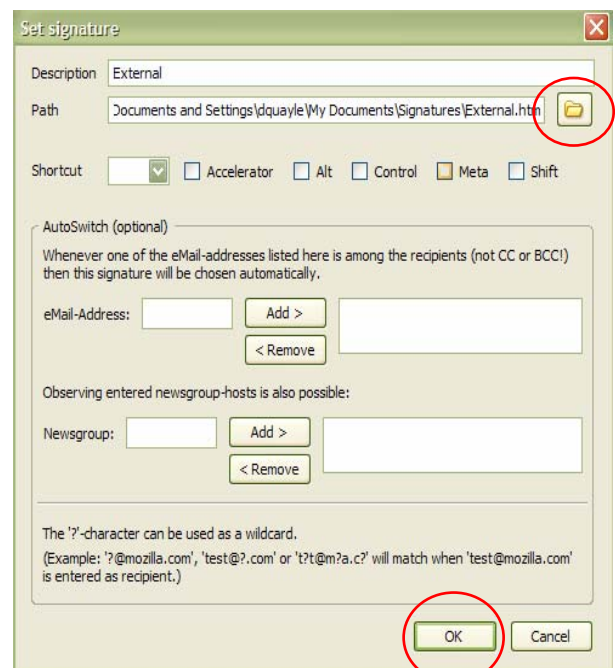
Set signature

Description External

Path Documents and Settings\dquayle\My Documents\Signatures\External.htm

Shortcut Accelerator Alt Control Meta Shift

AutoSwitch (optional)

Whenever one of the eMail-addresses listed here is among the recipients (not CC or BCC!) then this signature will be chosen automatically.

eMail-Address: Add > < Remove

Observing entered newsgroup-hosts is also possible:

Newsgroup: Add > < Remove

The '?'-character can be used as a wildcard.

(Example: '?@mozilla.com', 'test@?.com' or 't?t@m?a.c?' will match when 'test@mozilla.com' is entered as recipient.)

OK Cancel